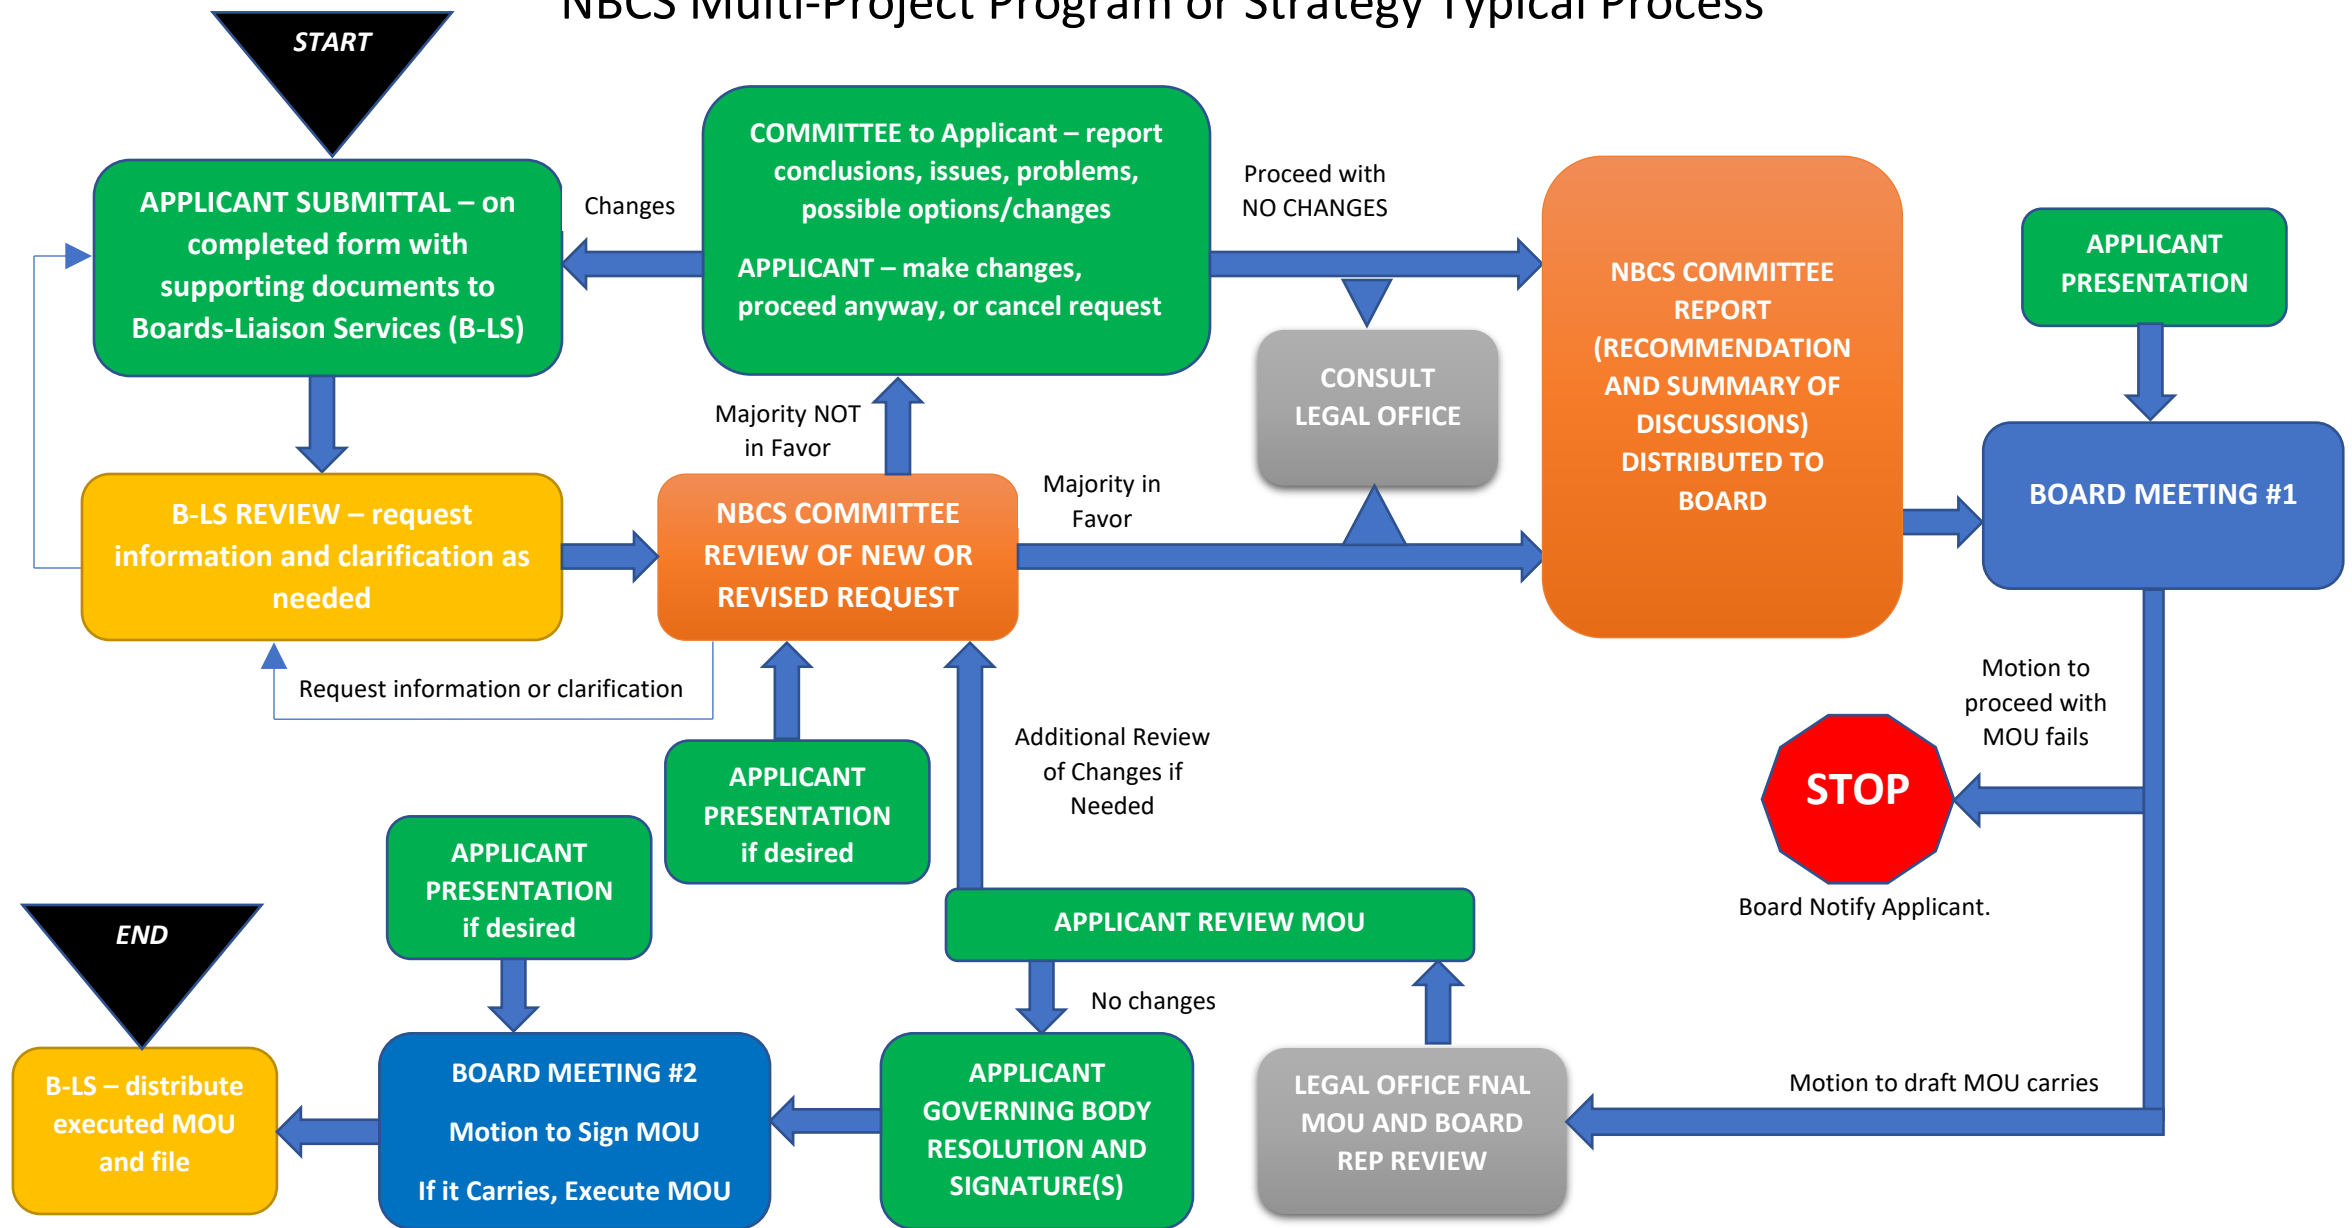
NBCS Multi-Project Program or Strategy Typical Process

START

APPLICANT SUBMITTAL – on completed form with supporting documents to Boards-Liaison Services (B-LS)

Changes

COMMITTEE to Applicant – report conclusions, issues, problems, possible options/changes

APPLICANT – make changes, proceed anyway, or cancel request

Proceed with NO CHANGES

CONSULT LEGAL OFFICE

NBCS COMMITTEE REPORT (RECOMMENDATION AND SUMMARY OF DISCUSSIONS) DISTRIBUTED TO BOARD

APPLICANT PRESENTATION

BOARD MEETING #1

B-LS REVIEW – request information and clarification as needed

Majority NOT in Favor

NBCS COMMITTEE REVIEW OF NEW OR REVISED REQUEST

Majority in Favor

Request information or clarification

APPLICANT PRESENTATION if desired

Additional Review of Changes if Needed

Motion to proceed with MOU fails

STOP

Board Notify Applicant.

APPLICANT PRESENTATION if desired

APPLICANT REVIEW MOU

END

No changes

B-LS – distribute executed MOU and file

BOARD MEETING #2

Motion to Sign MOU

If it Carries, Execute MOU

APPLICANT GOVERNING BODY RESOLUTION AND SIGNATURE(S)

LEGAL OFFICE FNAL MOU AND BOARD REP REVIEW

Motion to draft MOU carries